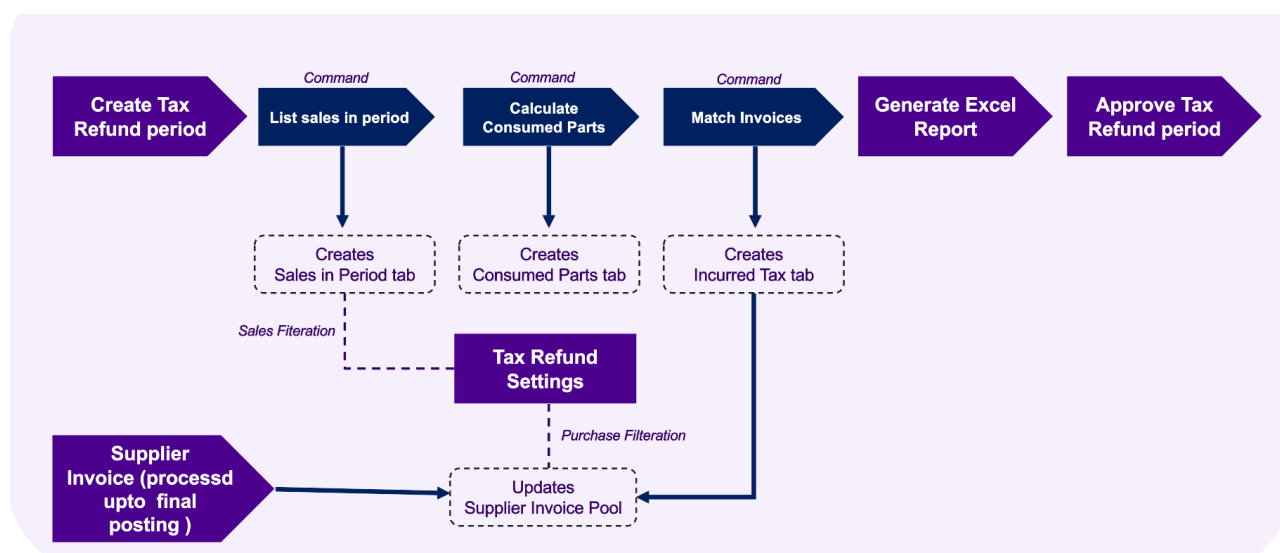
Create Tax Refund period

Command
List sales in period

Command
Calculate Consumed Parts

Command
Match Invoices

Generate Excel Report

Approve Tax Refund period

Creates
Sales in Period tab

Creates
Consumed Parts tab

Creates
Incurred Tax tab

Sales Fiteration

Tax Refund Settings

Purchase Filteration

Supplier Invoice (processd upto final posting )

Updates
Supplier Invoice Pool